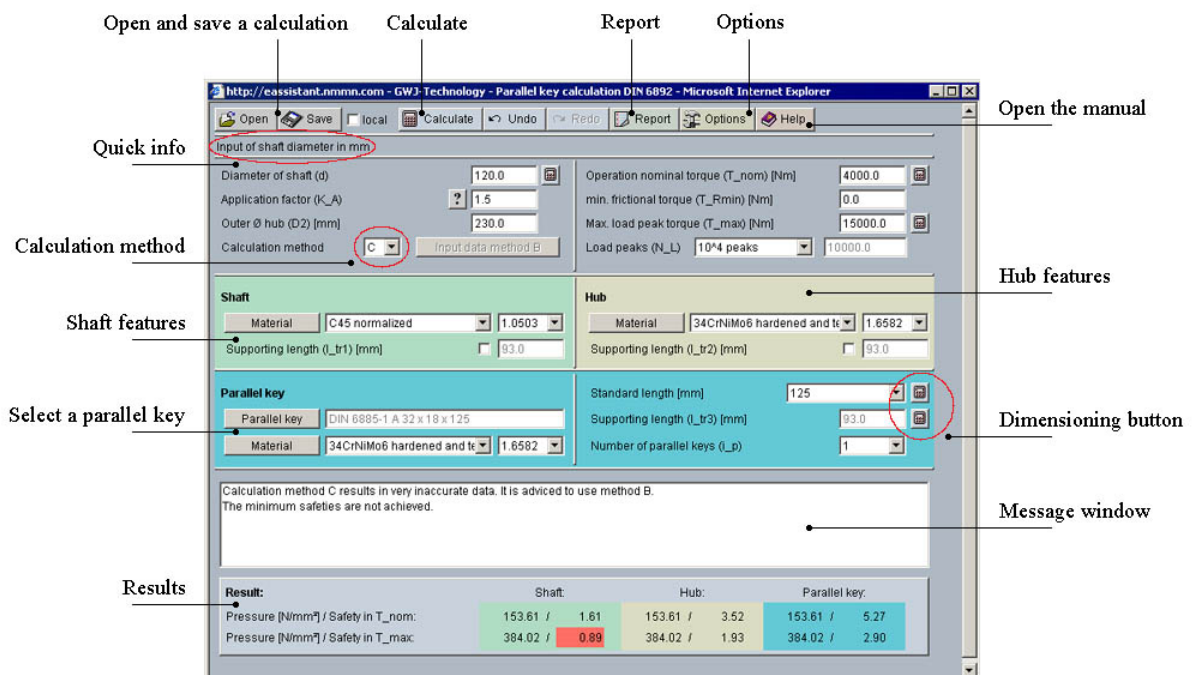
Open and save a calculation
Calculate
Report
Options

http://eassistant.nmmn.com - GWJ-Technology - Parallel key calculation DIN 6892 - Microsoft Internet Explorer

Open
Save
local
Calculate
Undo
Redo
Report
Options
Help

Open the manual

Quick info
Input of shaft diameter in mm

Diameter of shaft (d) 120.0
Application factor (K_A) ? 1.5
Outer Ø hub (D2) [mm] 230.0
Calculation method C
Input data method B

Operation nominal torque (T_nom) [Nm] 4000.0
min. frictional torque (T_Rmin) [Nm] 0.0
Max. load peak torque (T_max) [Nm] 15000.0
Load peaks (N_L) 10^4 peaks 10000.0

Calculation method

Hub features

Shaft
Material C45 normalized 1.0503
Supporting length (l_tr1) [mm] 93.0

Hub
Material 34CrNiMo6 hardened and te 1.6582
Supporting length (l_tr2) [mm] 93.0

Shaft features

Parallel key
Parallel key DIN 6885-1 A 32 x 18 x 125
Material 34CrNiMo6 hardened and te 1.6582

Standard length [mm] 125
Supporting length (l_tr3) [mm] 93.0
Number of parallel keys (i_p) 1

Select a parallel key
Dimensioning button

Calculation method C results in very inaccurate data. It is adviced to use method B.
The minimum safeties are not achieved.

Message window

Results

| Result: | Shaft: | | Hub: | | Parallel key: | |
|---|---|---|---|---|---|---|
| Pressure [N/mm²] / Safety in T_nom: | 153.61 / | 1.61 | 153.61 / | 3.52 | 153.61 / | 5.27 |
| Pressure [N/mm²] / Safety in T_max: | 384.02 / | 0.89 | 384.02 / | 1.93 | 384.02 / | 2.90 |